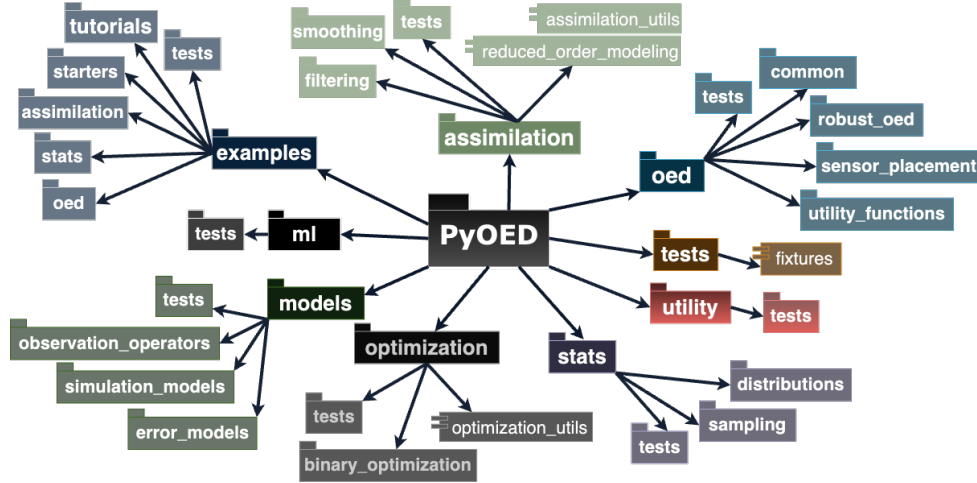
tutorials
tests
starters
assimilation
stats
oed
examples
smoothing
tests
assimilation_utils
reduced_order_modeling
filtering
assimilation
tests
common
robust_oed
sensor_placement
utility_functions
oed
tests
ml
PyOED
tests
fixtures
utility
tests
tests
models
observation_operators
simulation_models
error_models
optimization
stats
distributions
sampling
tests
tests
optimization_utils
binary_optimization